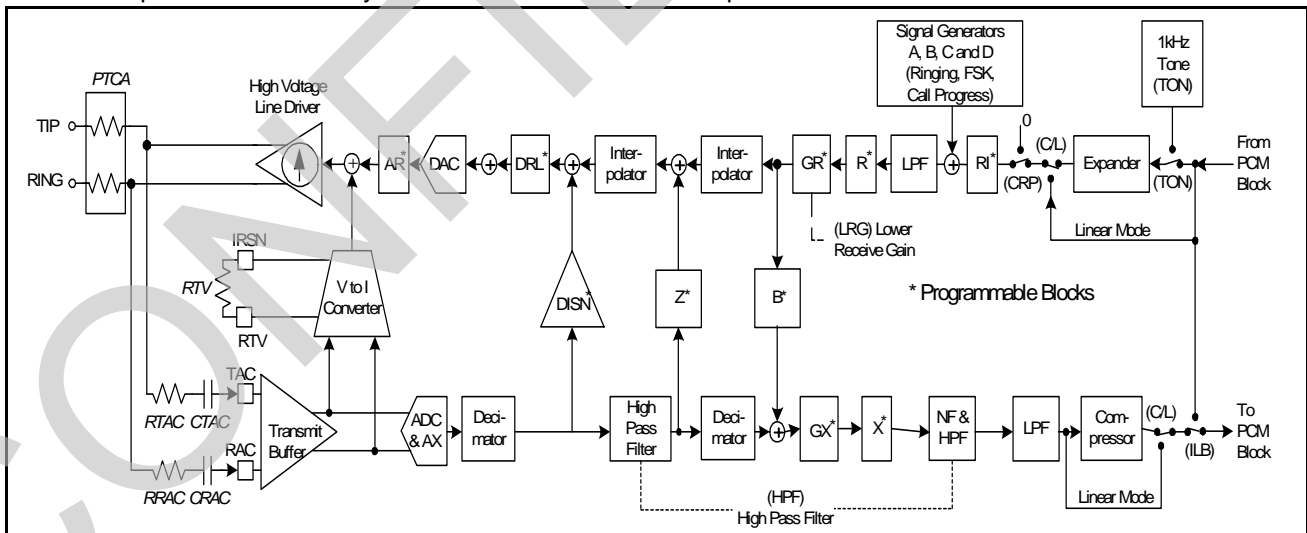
PTCA

TIP

RING

High Voltage Line Driver

AR*

DAC

DRL*

Interpolator

Interpolator

GR*

R*

LPF

RI*

0

(C/L)

(CRP)

Expander

(TON)

From PCM Block

Signal Generators A, B, C and D (Ringing, FSK, Call Progress)

1kHz Tone (TON)

(LRG) Lower Receive Gain

Linear Mode

IRSN

RTV

RTV

V to I Converter

DISN*

Z*

B*

* Programmable Blocks

TAC

RTAC CTAC

RAC

RRAC CRAC

Transmit Buffer

ADC & AX

Decimator

High Pass Filter

Decimator

GX*

X*

NF & HPF

LPF

Compressor

(C/L)

(ILB)

To PCM Block

Linear Mode

(HPF) High Pass Filter